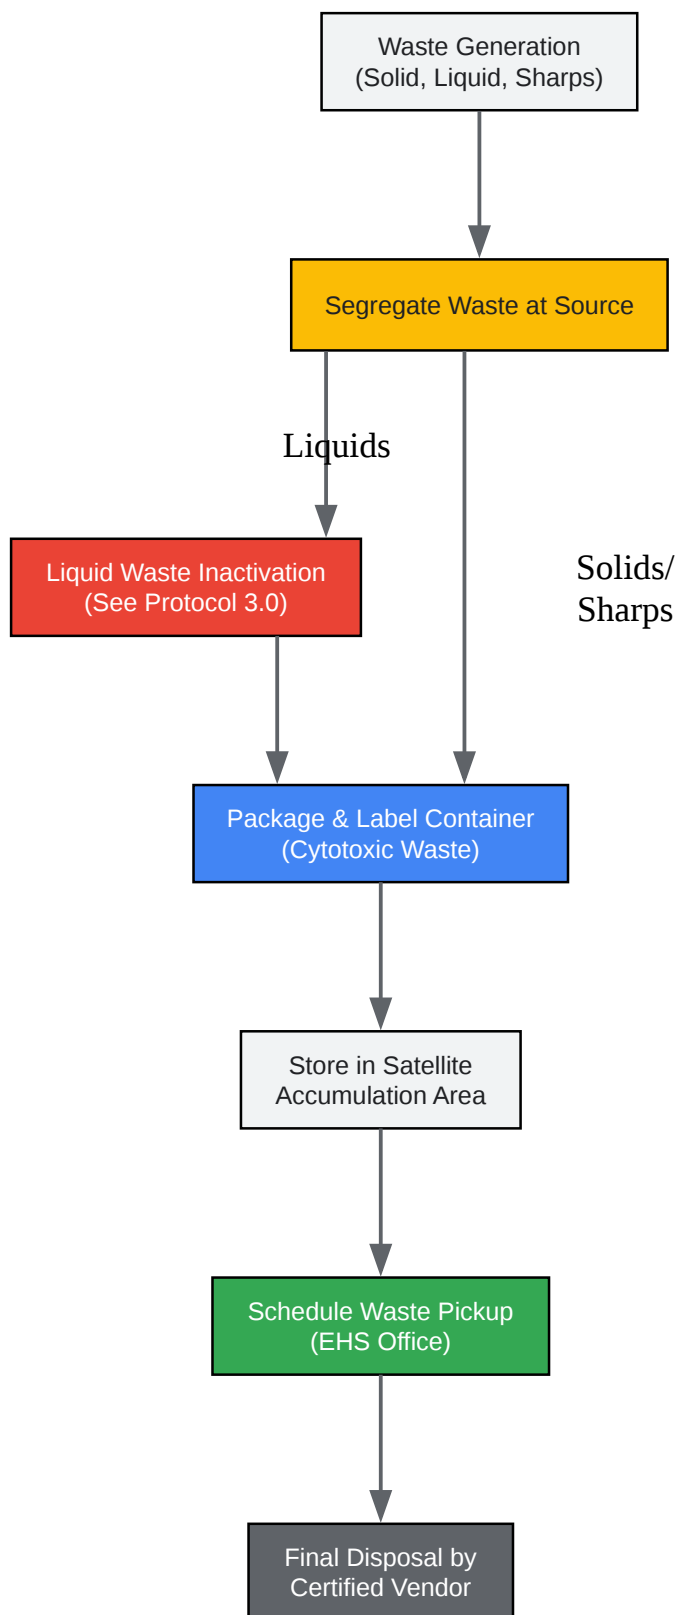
Waste Generation
(Solid, Liquid, Sharps)

Segregate Waste at Source

Liquids

Liquid Waste Inactivation
(See Protocol 3.0)

Solids/
Sharps

Package & Label Container
(Cytotoxic Waste)

Store in Satellite
Accumulation Area

Schedule Waste Pickup
(EHS Office)

Final Disposal by
Certified Vendor